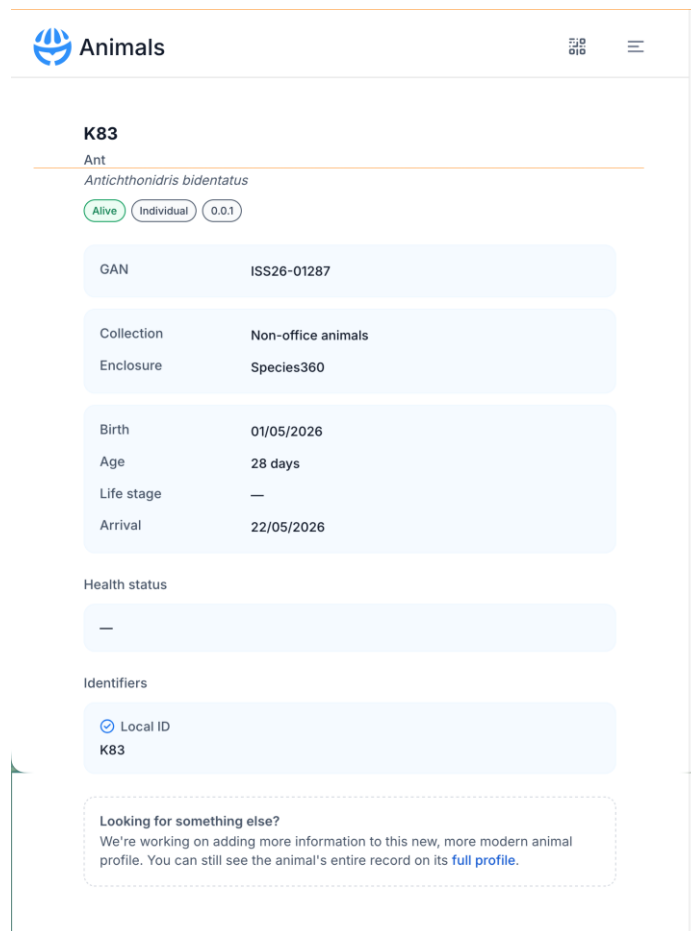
Animals

K83
Ant
Antichthonidris bidentatus
Alive Individual 0.0.1

GAN ISS26-01287

Collection Non-office animals
Enclosure Species360

Birth 01/05/2026
Age 28 days
Life stage —
Arrival 22/05/2026

Health status

—

Identifiers

Local ID
K83

Looking for something else?
We're working on adding more information to this new, more modern animal profile. You can still see the animal's entire record on its full profile.